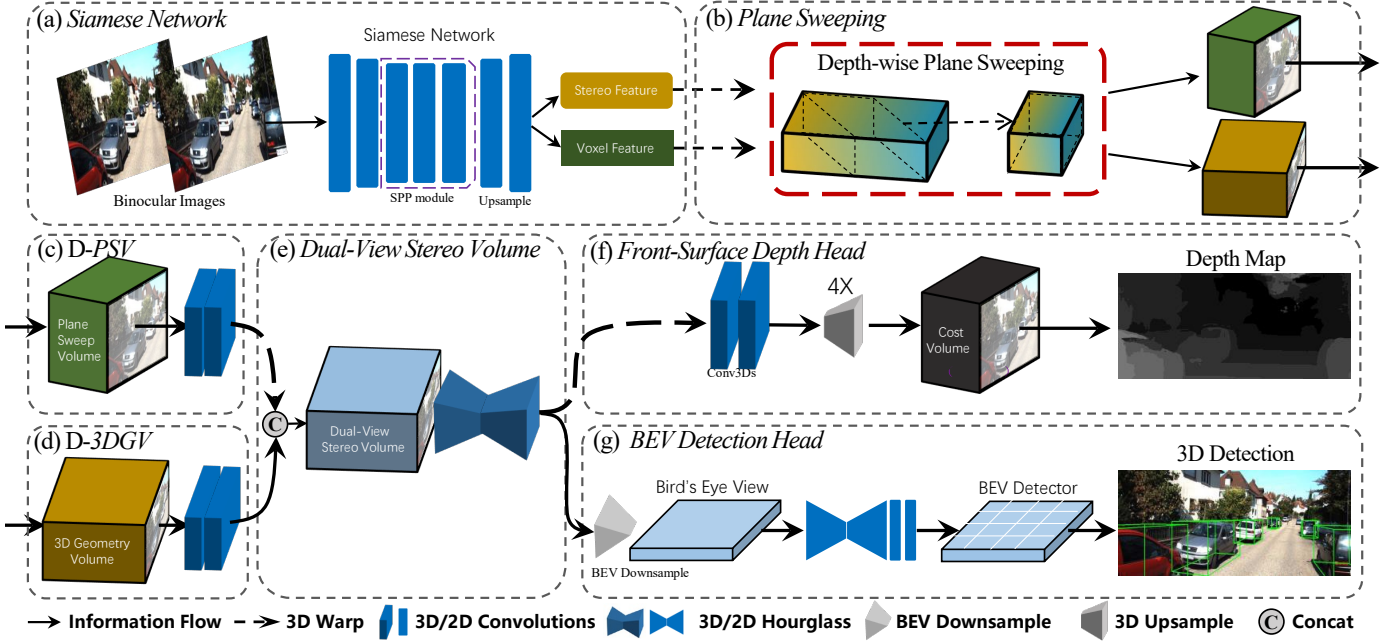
(a) *Siamese Network*

Siamese Network

Binocular Images

SPP module

Upsample

Stereo Feature

Voxel Feature

(b) *Plane Sweeping*

Depth-wise Plane Sweeping

(c) D-*PSV*

Plane Sweep Volume

(d) D-*3DGV*

3D Geometry Volume

C

(e) *Dual-View Stereo Volume*

Dual-View Stereo Volume

(f) *Front-Surface Depth Head*

Conv3Ds

4X

Cost Volume

Depth Map

(g) *BEV Detection Head*

BEV Downsample

Bird's Eye View

BEV Detector

3D Detection

Information Flow 3D Warp 3D/2D Convolutions 3D/2D Hourglass BEV Downsample 3D Upsample C Concat